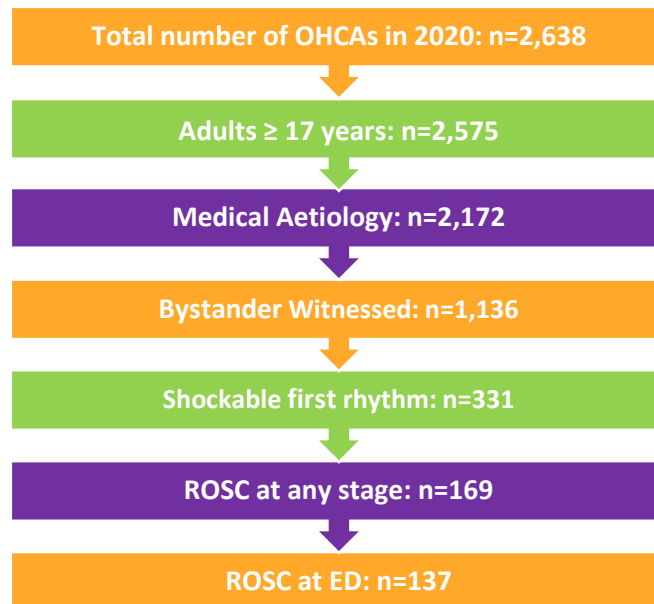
Total number of OHCAs in 2020: n=2,638

Adults ≥ 17 years: n=2,575

Medical Aetiology: n=2,172

Bystander Witnessed: n=1,136

Shockable first rhythm: n=331

ROSC at any stage: n=169

ROSC at ED: n=137